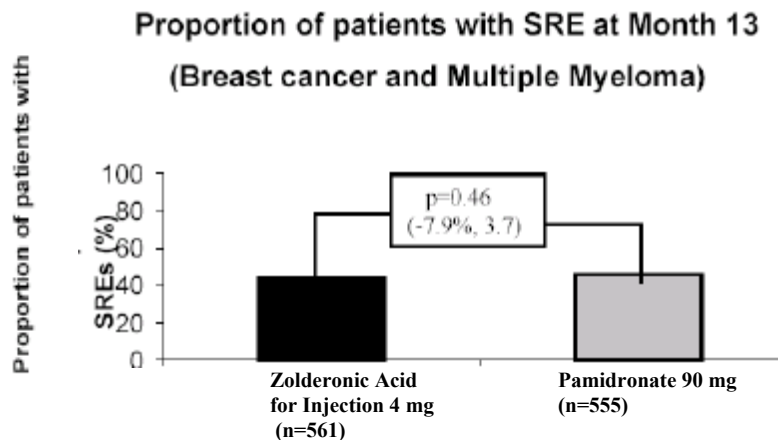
Proportion of patients with SRE at Month 13
(Breast cancer and Multiple Myeloma)

Proportion of patients with SREs (%)

100
80
60
40
20
0

p=0.46
(-7.9%, 3.7)

Zolderonic Acid for Injection 4 mg (n=561)

Pamidronate 90 mg (n=555)